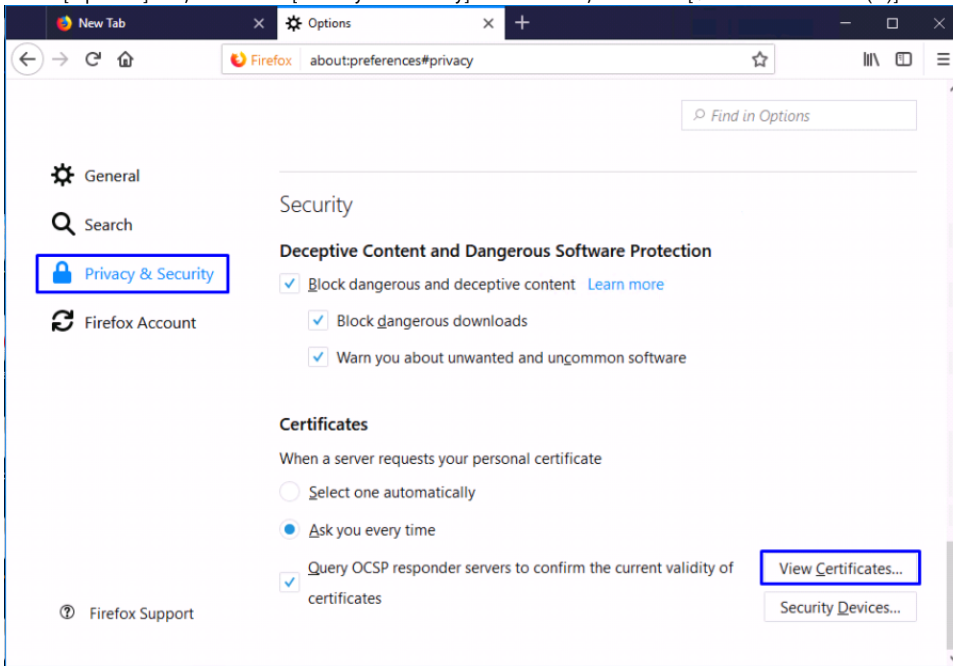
New Tab
Options
Firefox about:preferences#privacy
Find in Options

General
Search
Privacy & Security
Firefox Account

Security

Deceptive Content and Dangerous Software Protection
Block dangerous and deceptive content Learn more
Block dangerous downloads
Warn you about unwanted and uncommon software

Certificates
When a server requests your personal certificate
Select one automatically
Ask you every time
Query OCSP responder servers to confirm the current validity of certificates
View Certificates...
Security Devices...

Firefox Support